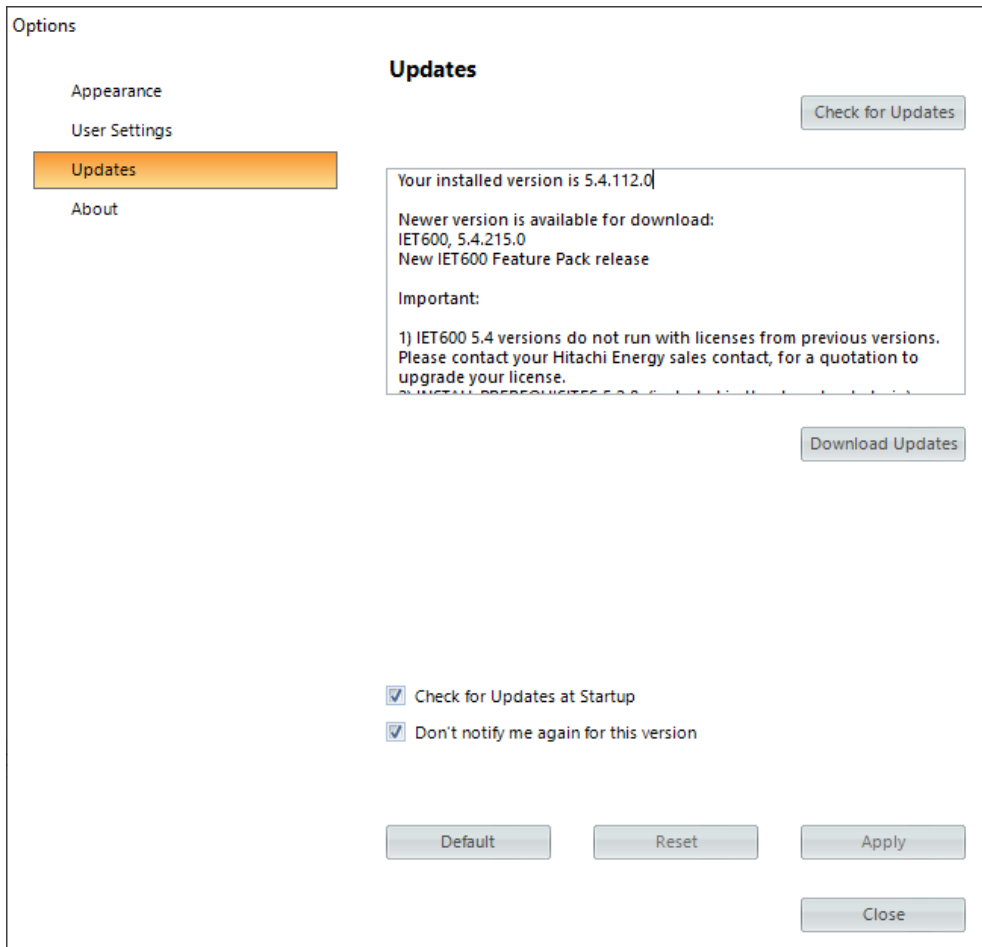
Options

Appearance
User Settings
Updates
About

Updates

Check for Updates

Your installed version is 5.4.112.0

Newer version is available for download:
IET600, 5.4.215.0
New IET600 Feature Pack release

Important:

1) IET600 5.4 versions do not run with licenses from previous versions. Please contact your Hitachi Energy sales contact, for a quotation to upgrade your license.
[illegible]

Download Updates

Check for Updates at Startup
Don't notify me again for this version

Default
Reset
Apply

Close